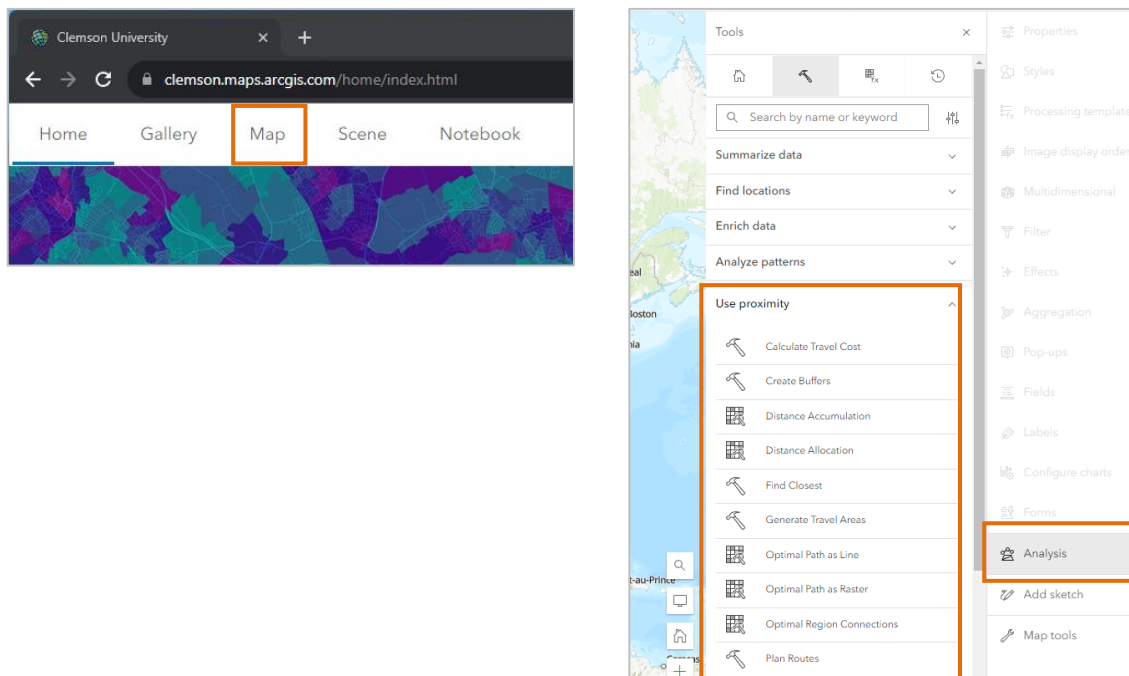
Clemson University ×
clemson.maps.arcgis.com/home/index.html
Home Gallery Map Scene Notebook

eal
Boston
nia
t-au-Prince

Tools ×
Search by name or keyword
Summarize data
Find locations
Enrich data
Analyze patterns
Use proximity
Calculate Travel Cost
Create Buffers
Distance Accumulation
Distance Allocation
Find Closest
Generate Travel Areas
Optimal Path as Line
Optimal Path as Raster
Optimal Region Connections
Plan Routes

Properties
Styles
Processing templates
Image display order
Multidimensional
Filter
Effects
Aggregation
Pop-ups
Fields
Labels
Configure charts
Forms
Analysis
Add sketch
Map tools